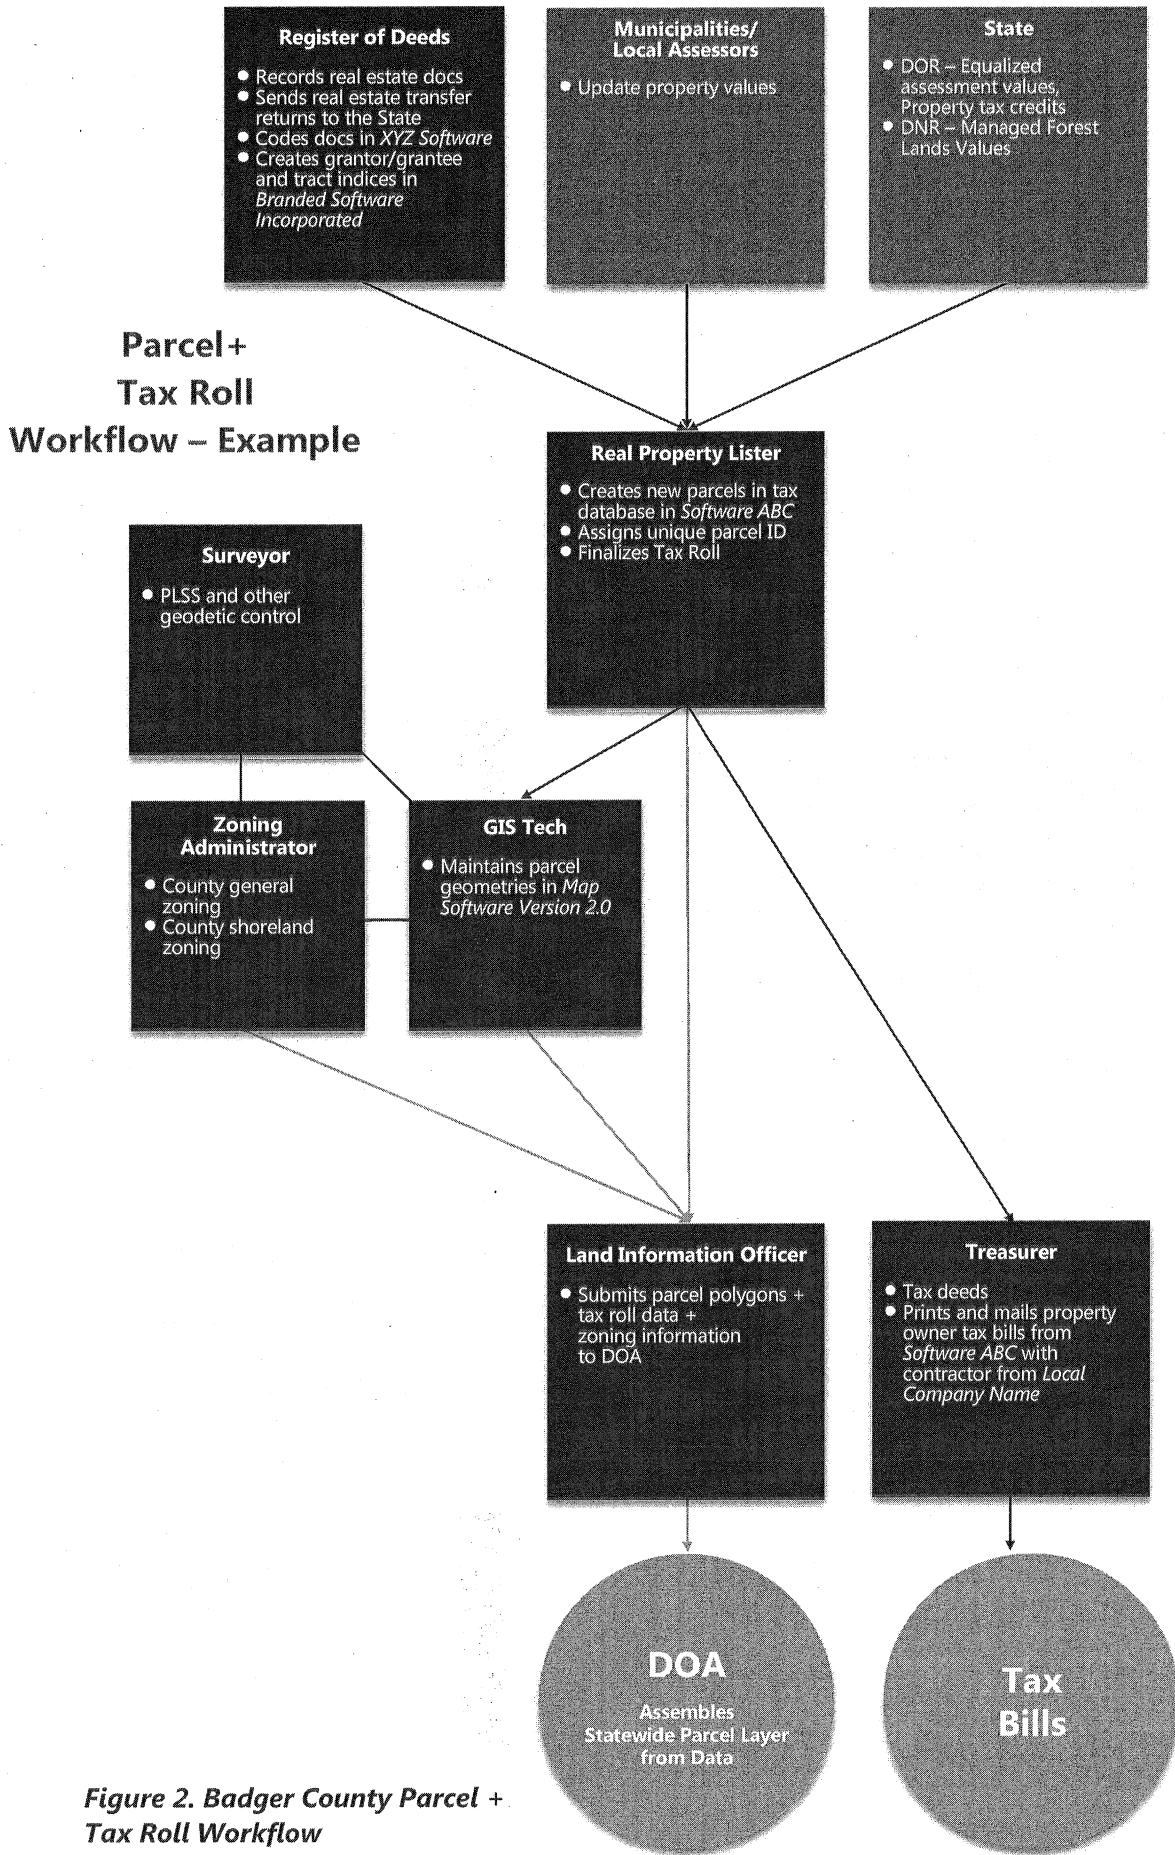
Register of Deeds

- Records real estate docs
- Sends real estate transfer returns to the State
- Codes docs in *XYZ Software*
- Creates grantor/grantee and tract indices in *Branded Software Incorporated*

Municipalities/ Local Assessors

- Update property values

State

- DOR – Equalized assessment values, Property tax credits
- DNR – Managed Forest Lands Values

Parcel+ Tax Roll Workflow – Example

Real Property Lister

- Creates new parcels in tax database in *Software ABC*
- Assigns unique parcel ID
- Finalizes Tax Roll

Surveyor

- PLSS and other geodetic control

Zoning Administrator

- County general zoning
- County shoreland zoning

GIS Tech

- Maintains parcel geometries in *Map Software Version 2.0*

Land Information Officer

- Submits parcel polygons + tax roll data + zoning information to DOA

Treasurer

- Tax deeds
- Prints and mails property owner tax bills from *Software ABC* with contractor from *Local Company Name*

DOA

Assembles Statewide Parcel Layer from Data

Tax Bills

*Figure 2. Badger County Parcel + Tax Roll Workflow*